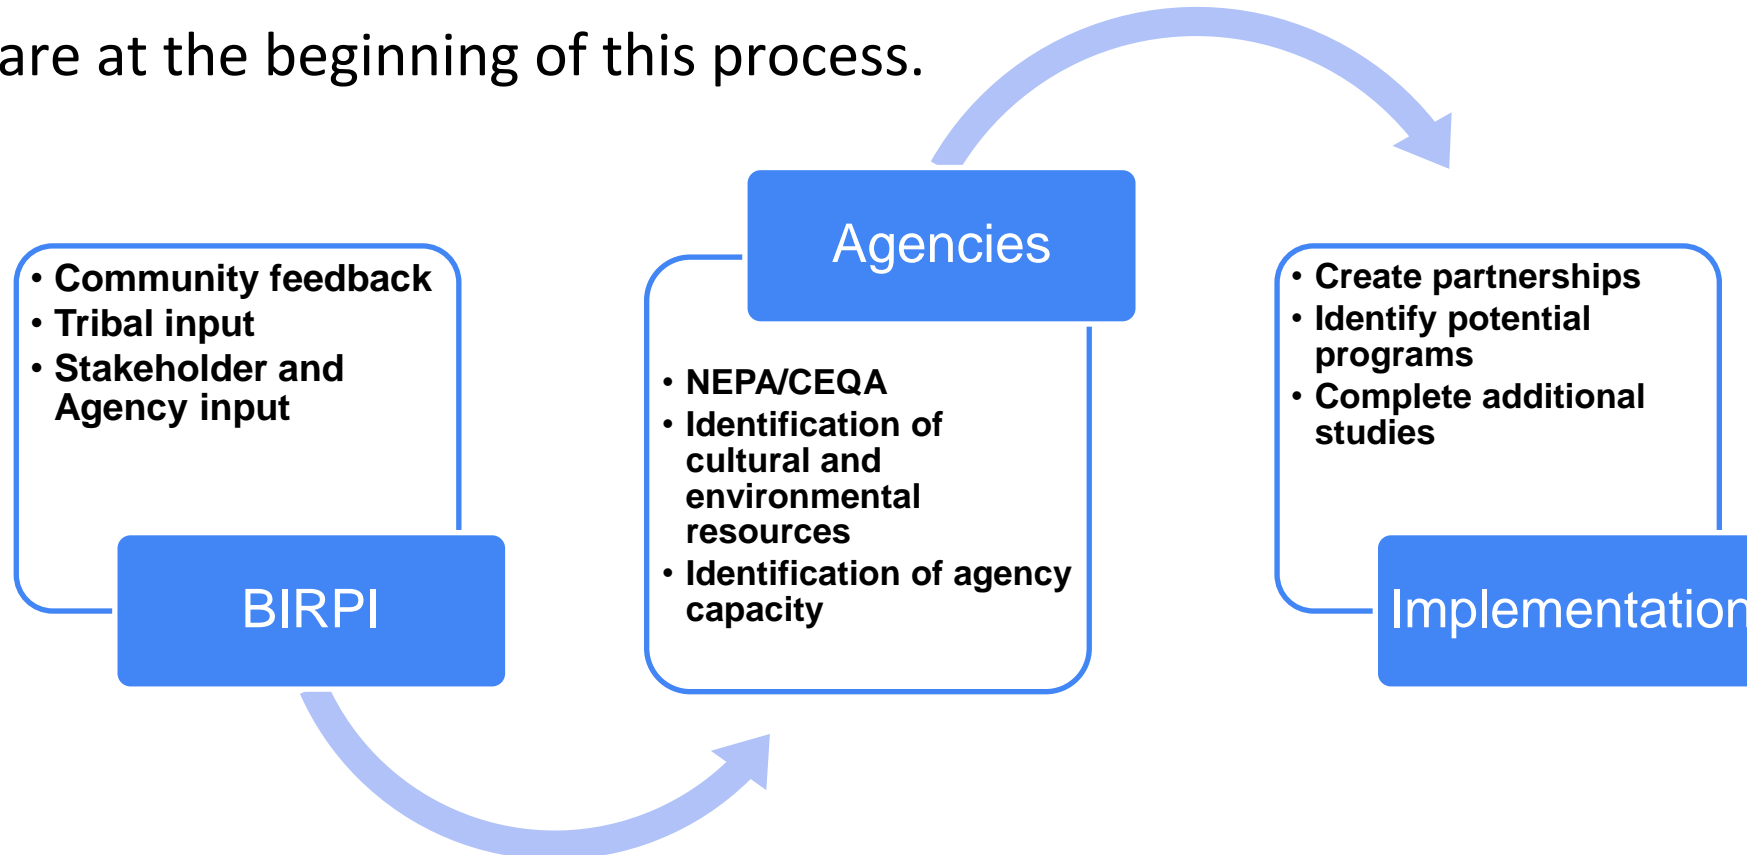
are at the beginning of this process.

• Community feedback
• Tribal input
• Stakeholder and Agency input

BIRPI

Agencies

• NEPA/CEQA
• Identification of cultural and environmental resources
• Identification of agency capacity

• Create partnerships
• Identify potential programs
• Complete additional studies

Implementatio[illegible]